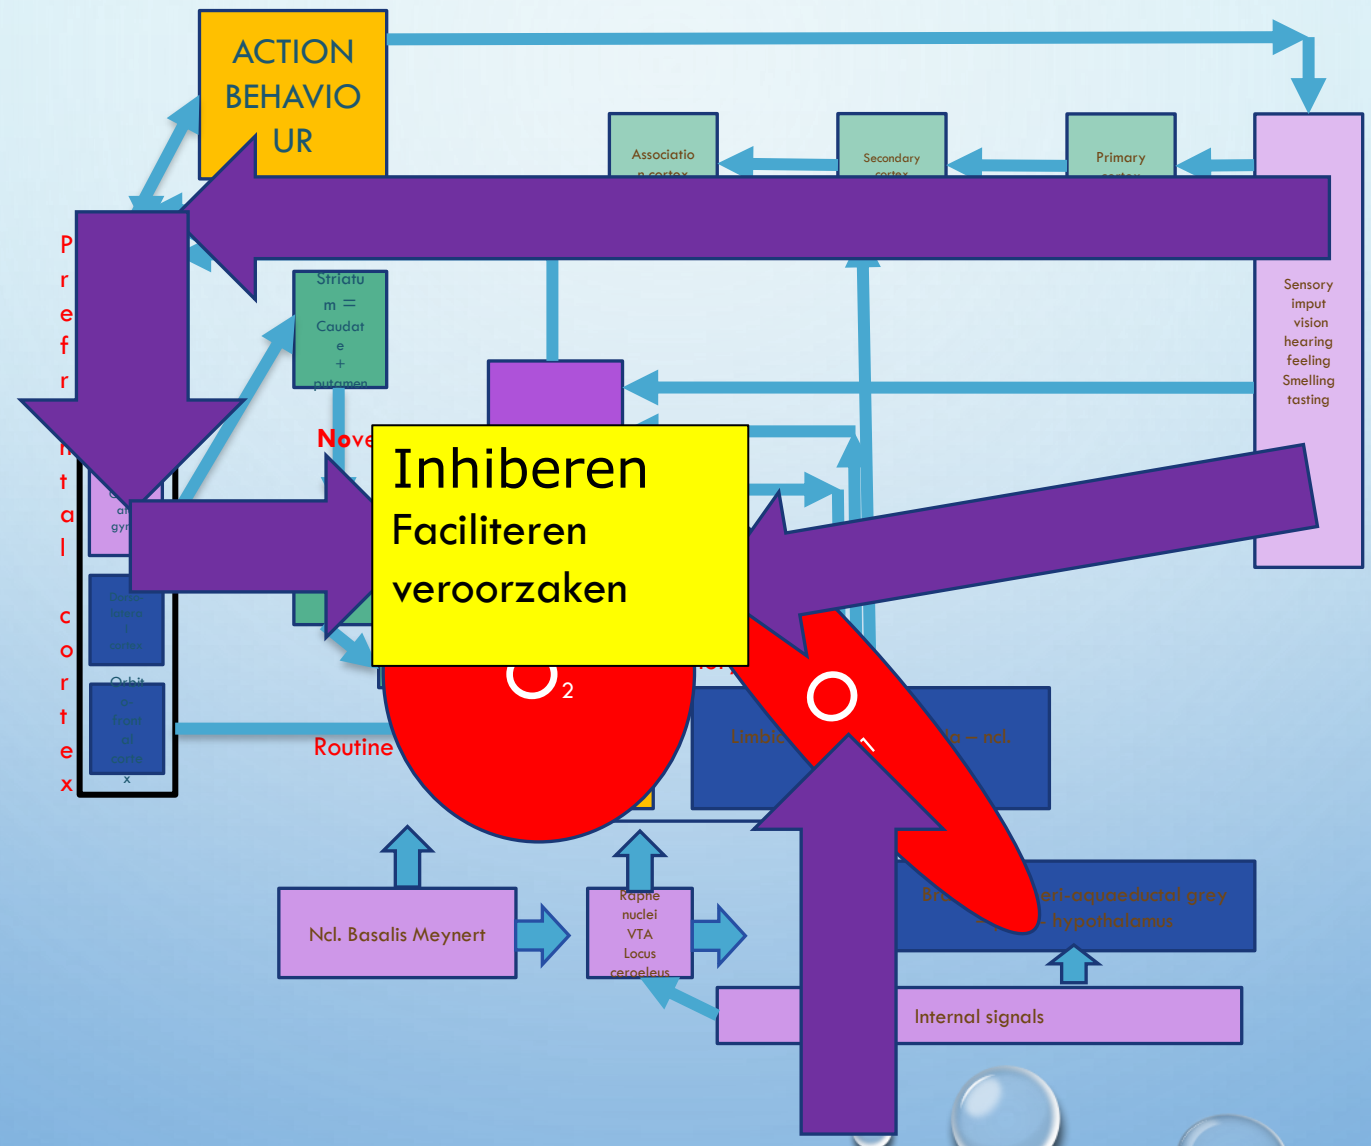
ACTION BEHAVIOUR

Associatio n cortex

Secondary cortex

Primary cortex

P r e f r
n t a l
c o r t e x

Striatum = Caudate + putamen

Nove

Sensory imput vision hearing feeling Smelling tasting

Inhiberen
Faciliteren
veroorzaken

al gy

Orbit o-front al corte x

Routine

2

Limbic

a – ncl.

Br

eri-aquaeductal grey hypothalamus

Ncl. Basalis Meynert

Raphe nuclei VTA Locus ceroeleus

Internal signals